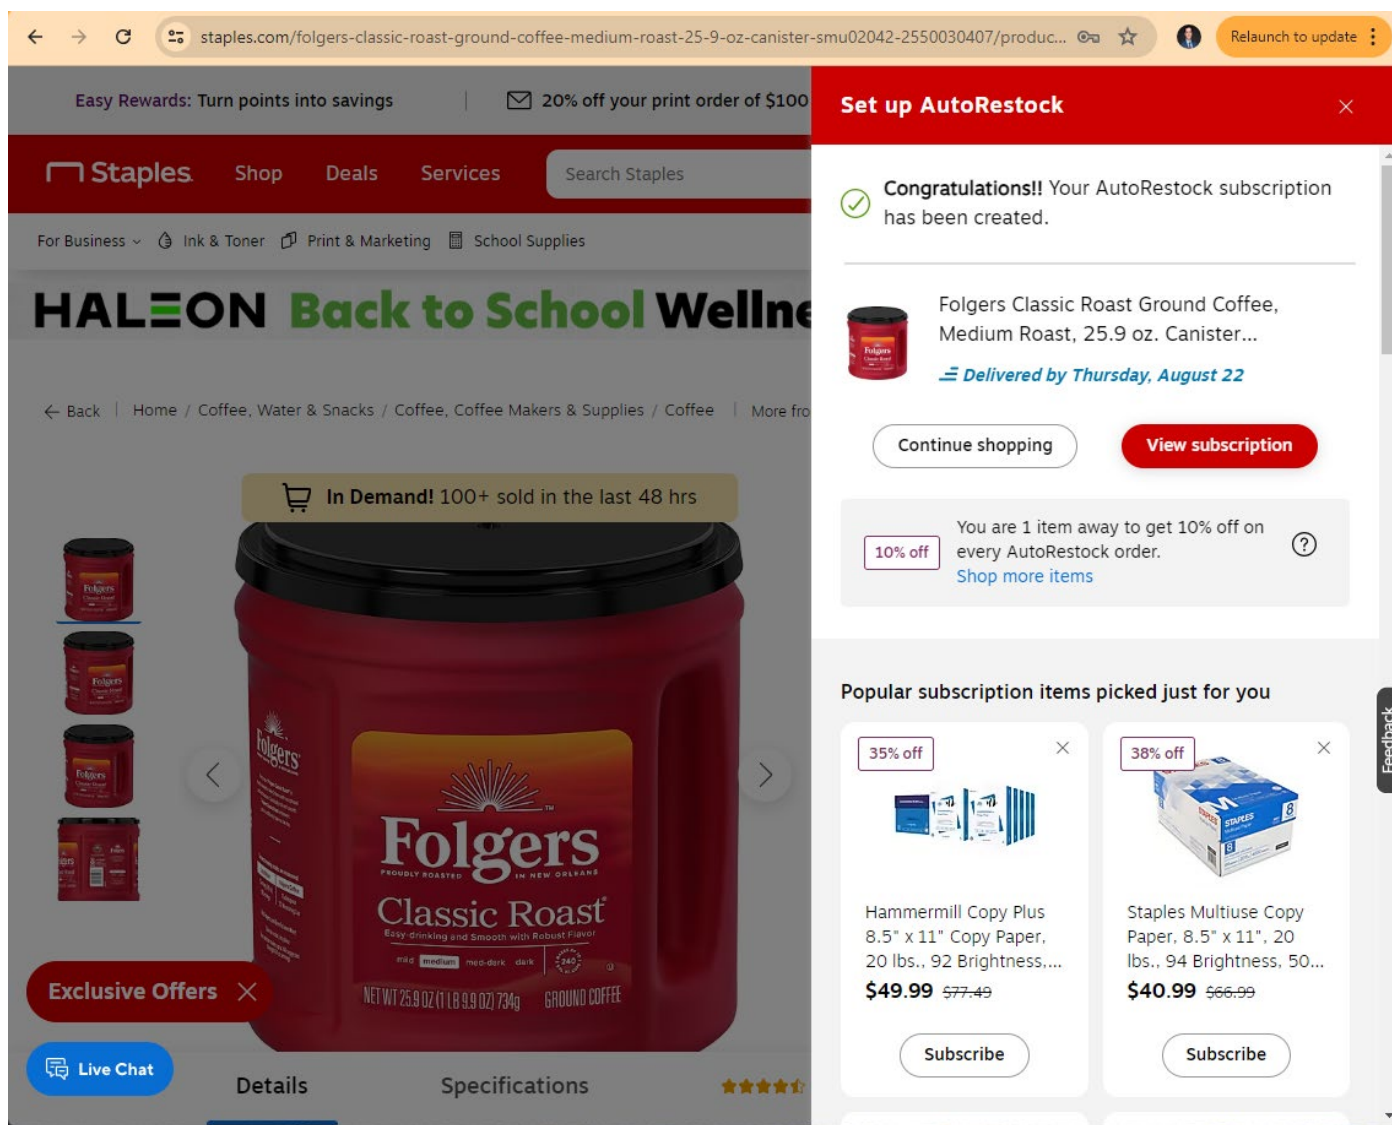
staples.com/folgers-classic-roast-ground-coffee-medium-roast-25-9-oz-canister-smu02042-2550030407/produc...

Relaunch to update

Easy Rewards: Turn points into savings | 20% off your print order of $100

Staples Shop Deals Services Search Staples

For Business Ink & Toner Print & Marketing School Supplies

HALEON Back to School Wellne

Back | Home / Coffee, Water & Snacks / Coffee, Coffee Makers & Supplies / Coffee | More fro

In Demand! 100+ sold in the last 48 hrs

Folgers
PROUDLY ROASTED IN NEW ORLEANS
Classic Roast
Easy-drinking and Smooth with Robust Flavor
mild medium med-dark dark
NET WT 25.9 OZ (1 LB 9.9 OZ) 734g GROUND COFFEE

Exclusive Offers

Live Chat

Details Specifications

Set up AutoRestock

Congratulations!! Your AutoRestock subscription has been created.

Folgers Classic Roast Ground Coffee, Medium Roast, 25.9 oz. Canister...

Delivered by Thursday, August 22

Continue shopping View subscription

10% off You are 1 item away to get 10% off on every AutoRestock order.
Shop more items

Popular subscription items picked just for you

35% off
Hammermill Copy Plus 8.5" x 11" Copy Paper, 20 lbs., 92 Brightness,...
$49.99 $77.49
Subscribe

38% off
Staples Multiuse Copy Paper, 8.5" x 11", 20 lbs., 94 Brightness, 50...
$40.99 $66.99
Subscribe

Feedback